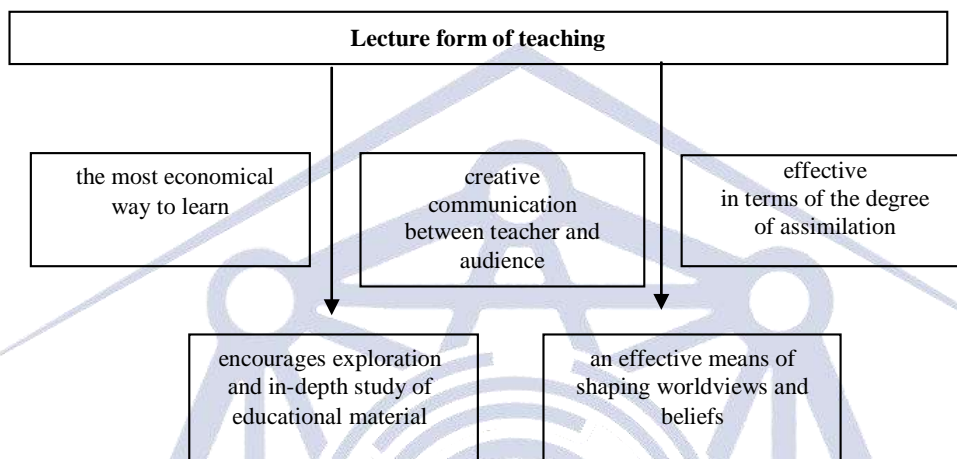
Lecture form of teaching

the most economical way to learn

creative communication between teacher and audience

effective in terms of the degree of assimilation

encourages exploration and in-depth study of educational material

an effective means of shaping worldviews and beliefs